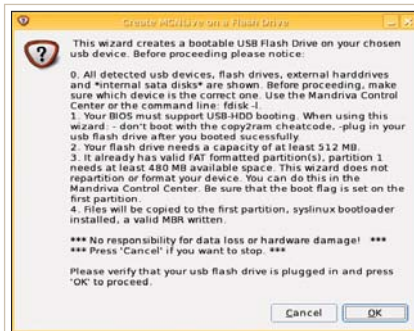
Create MGALive on a Flash Drive

This wizard creates a bootable USB Flash Drive on your chosen usb device. Before proceeding please notice:

0. All detected usb devices, flash drives, external harddrives and *internal sata disks* are shown. Before proceeding, make sure which device is the correct one. Use the Mandriva Control Center or the command line: fdisk -l.
1. Your BIOS must support USB-HDD booting. When using this wizard: - don't boot with the copy2ram cheatcode, -plug in your usb flash drive after you booted sucessfully.
2. Your flash drive needs a capacity of at least 512 MB.
3. It already has valid FAT formatted partition(s), partition 1 needs at least 480 MB available space. This wizard does not repartition or format your device. You can do this in the Mandriva Control Center. Be sure that the boot flag is set on the first partition.
4. Files will be copied to the first partition, syslinux bootloader installed, a valid MBR written.

*** No responsibility for data loss or hardware damage! ***
*** Press 'Cancel' if you want to quit. ***

Please verify that your usb flash drive is plugged in and press 'OK' to proceed.

Cancel OK